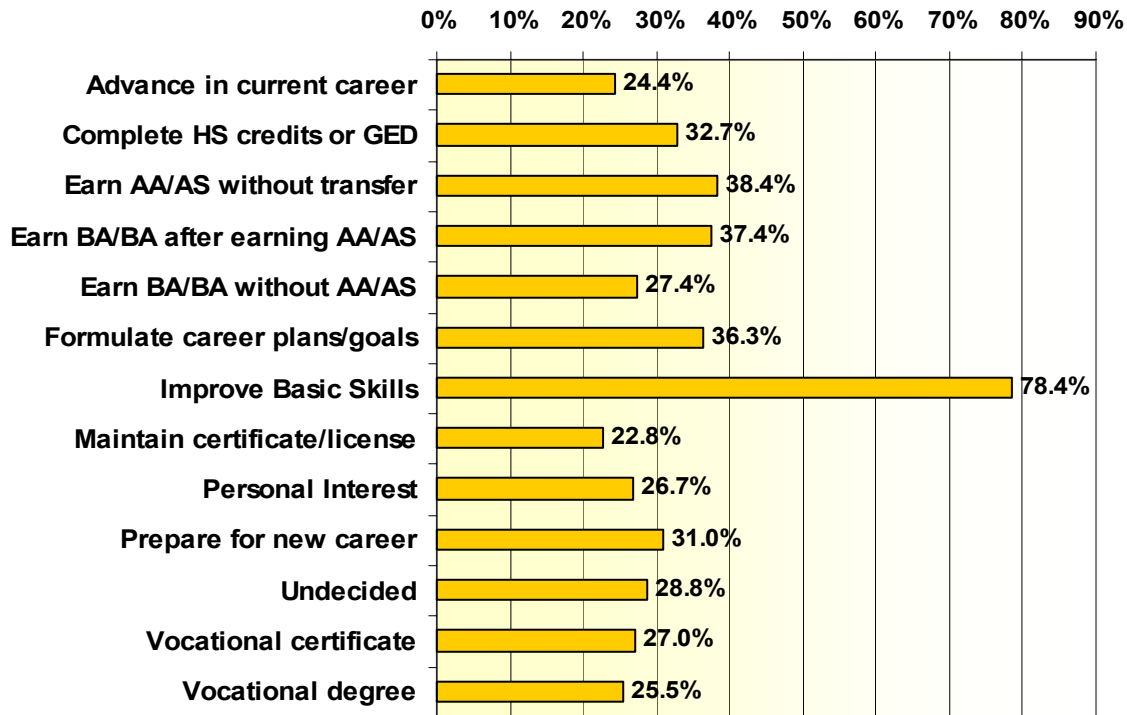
0% 10% 20% 30% 40% 50% 60% 70% 80% 90%

| Category | Value |
|---|---|
| Advance in current career | 24.4% |
| Complete HS credits or GED | 32.7% |
| Earn AA/AS without transfer | 38.4% |
| Earn BA/BA after earning AA/AS | 37.4% |
| Earn BA/BA without AA/AS | 27.4% |
| Formulate career plans/goals | 36.3% |
| Improve Basic Skills | 78.4% |
| Maintain certificate/license | 22.8% |
| Personal Interest | 26.7% |
| Prepare for new career | 31.0% |
| Undecided | 28.8% |
| Vocational certificate | 27.0% |
| Vocational degree | 25.5% |